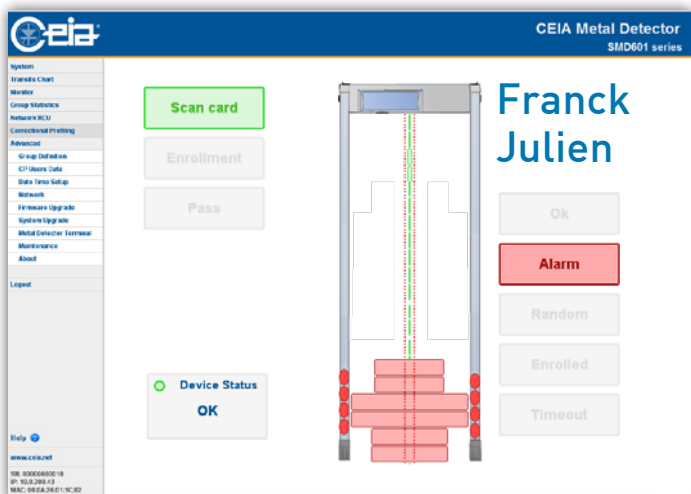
CEIA

CEIA Metal Detector
SMD601 series

System
Transits Chart
Monitor
Group Statistics
Network RCU
Correctional Profiling
Advanced
Group Definition
CP Users Data
Date Time Setup
Network
Firmware Upgrade
System Upgrade
Metal Detector Terminal
Maintenance
About

Logout

Help
www.ceia.net
SN: 00000000018
IP: 10.0.200.43
MAC: 00:0A:20:01:1C:82

Scan card
Enrollment
Pass

Device Status
OK

Franck Julien

Ok
Alarm
Random
Enrolled
Timeout